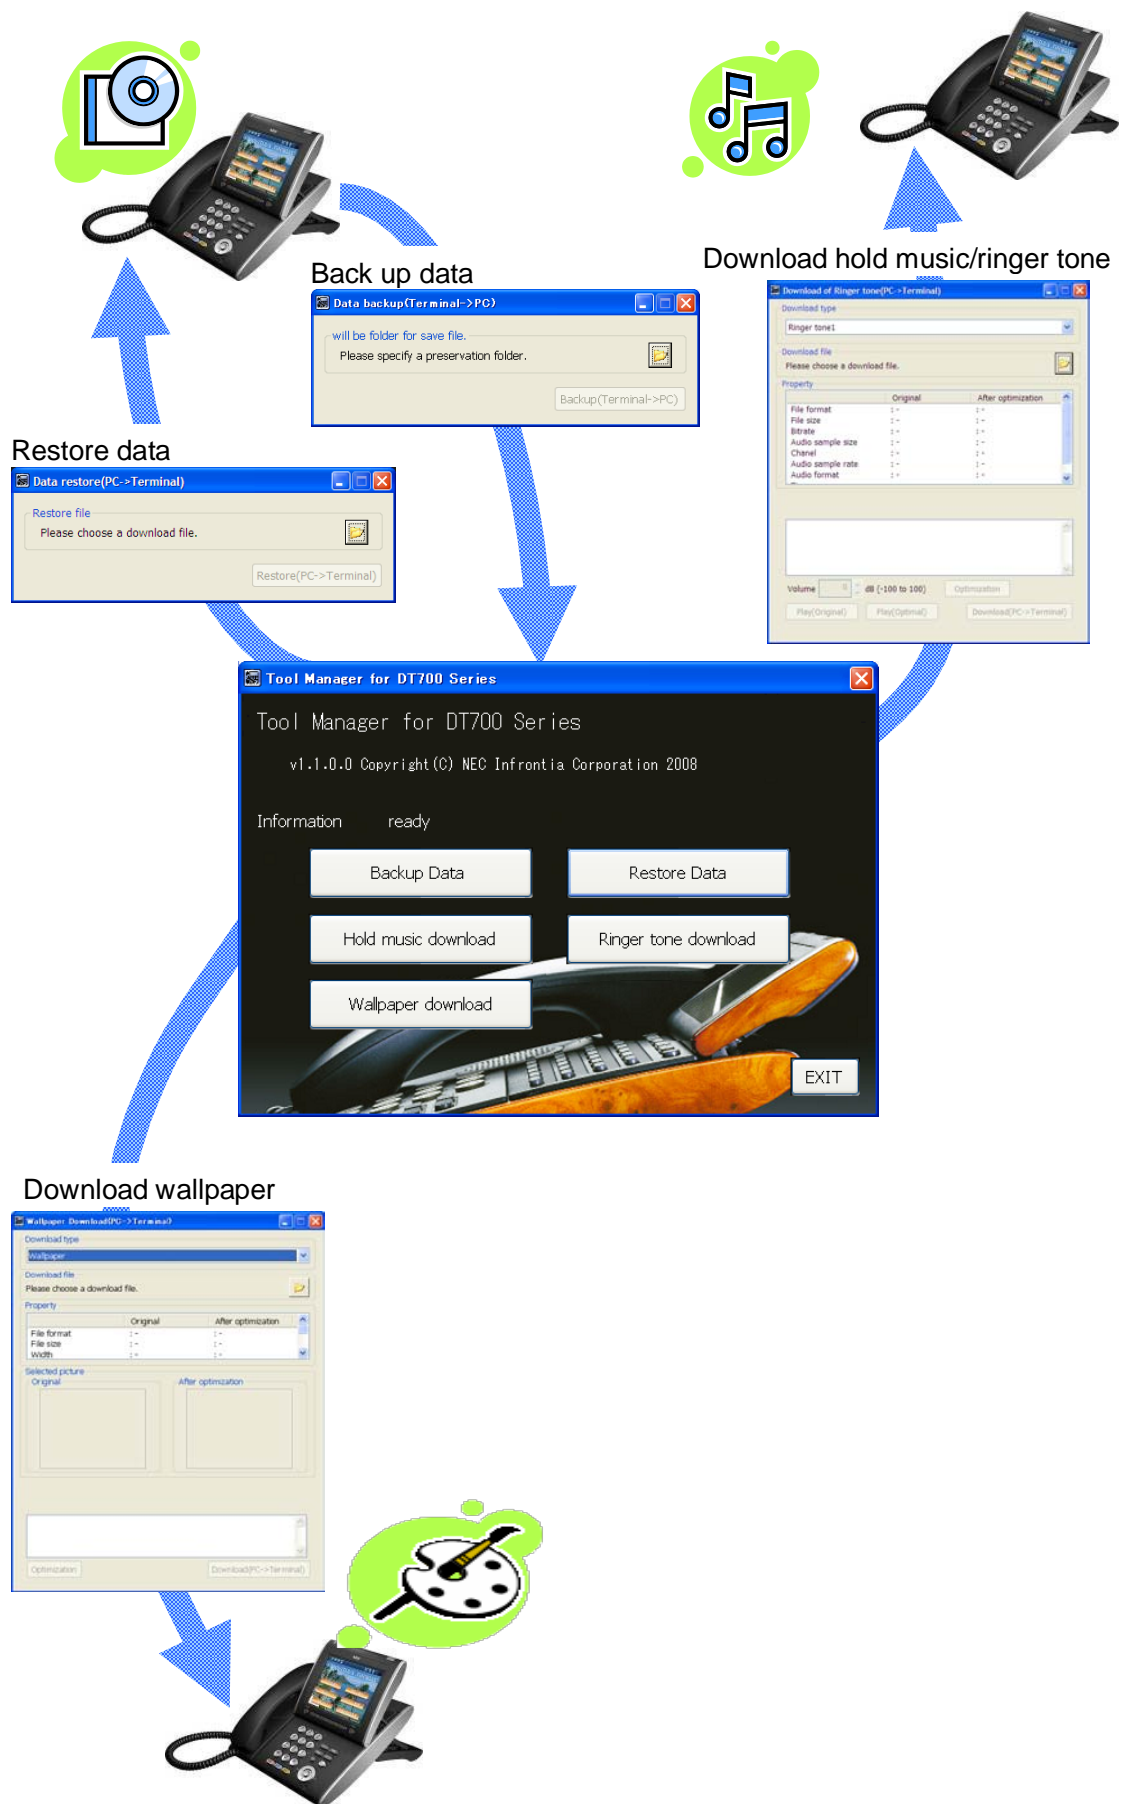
Back up data

Data backup(Terminal->PC)

will be folder for save file.

Please specify a preservation folder.

Backup(Terminal->PC)

Download hold music/ringer tone

Download of Ringer tone(PC->Terminal)

Download type

Ringer tone1

Download file

Please choose a download file.

Property

| | Original | After optimization |
|---|---|---|
| File format | : - | : - |
| File size | : - | : - |
| Bitrate | : - | : - |
| Audio sample size | : - | : - |
| Chanel | : - | : - |
| Audio sample rate | : - | : - |
| Audio format | : - | : - |

Volume 0 dB (-100 to 100) Optimization

Play(Original) Play(Optimal) Download(PC->Terminal)

Restore data

Data restore(PC->Terminal)

Restore file

Please choose a download file.

Restore(PC->Terminal)

Tool Manager for DT700 Series

Tool Manager for DT700 Series

v1.1.0.0 Copyright(C) NEC Infrontia Corporation 2008

Information ready

Backup Data

Restore Data

Hold music download

Ringer tone download

Wallpaper download

EXIT

Download wallpaper

Wallpaper Download(PC->Terminal)

Download type

Wallpaper

Download file

Please choose a download file.

Property

| | Original | After optimization |
|---|---|---|
| File format | : - | : - |
| File size | : - | : - |
| Width | : - | : - |

Selected picture

Original

After optimization

Optimization

Download(PC->Terminal)